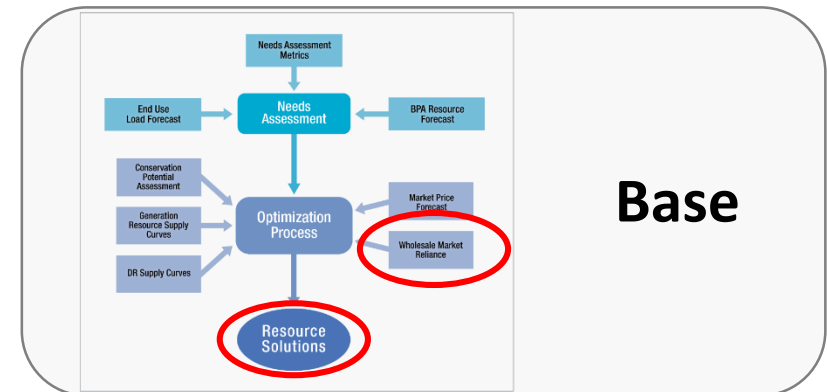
Needs Assessment Metrics

End Use Load Forecast

Needs Assessment

BPA Resource Forecast

Conservation Potential Assessment

Generation Resource Supply Curves

DR Supply Curves

Optimization Process

Market Price Forecast

Wholesale Market Reliance

Resource Solutions

Base